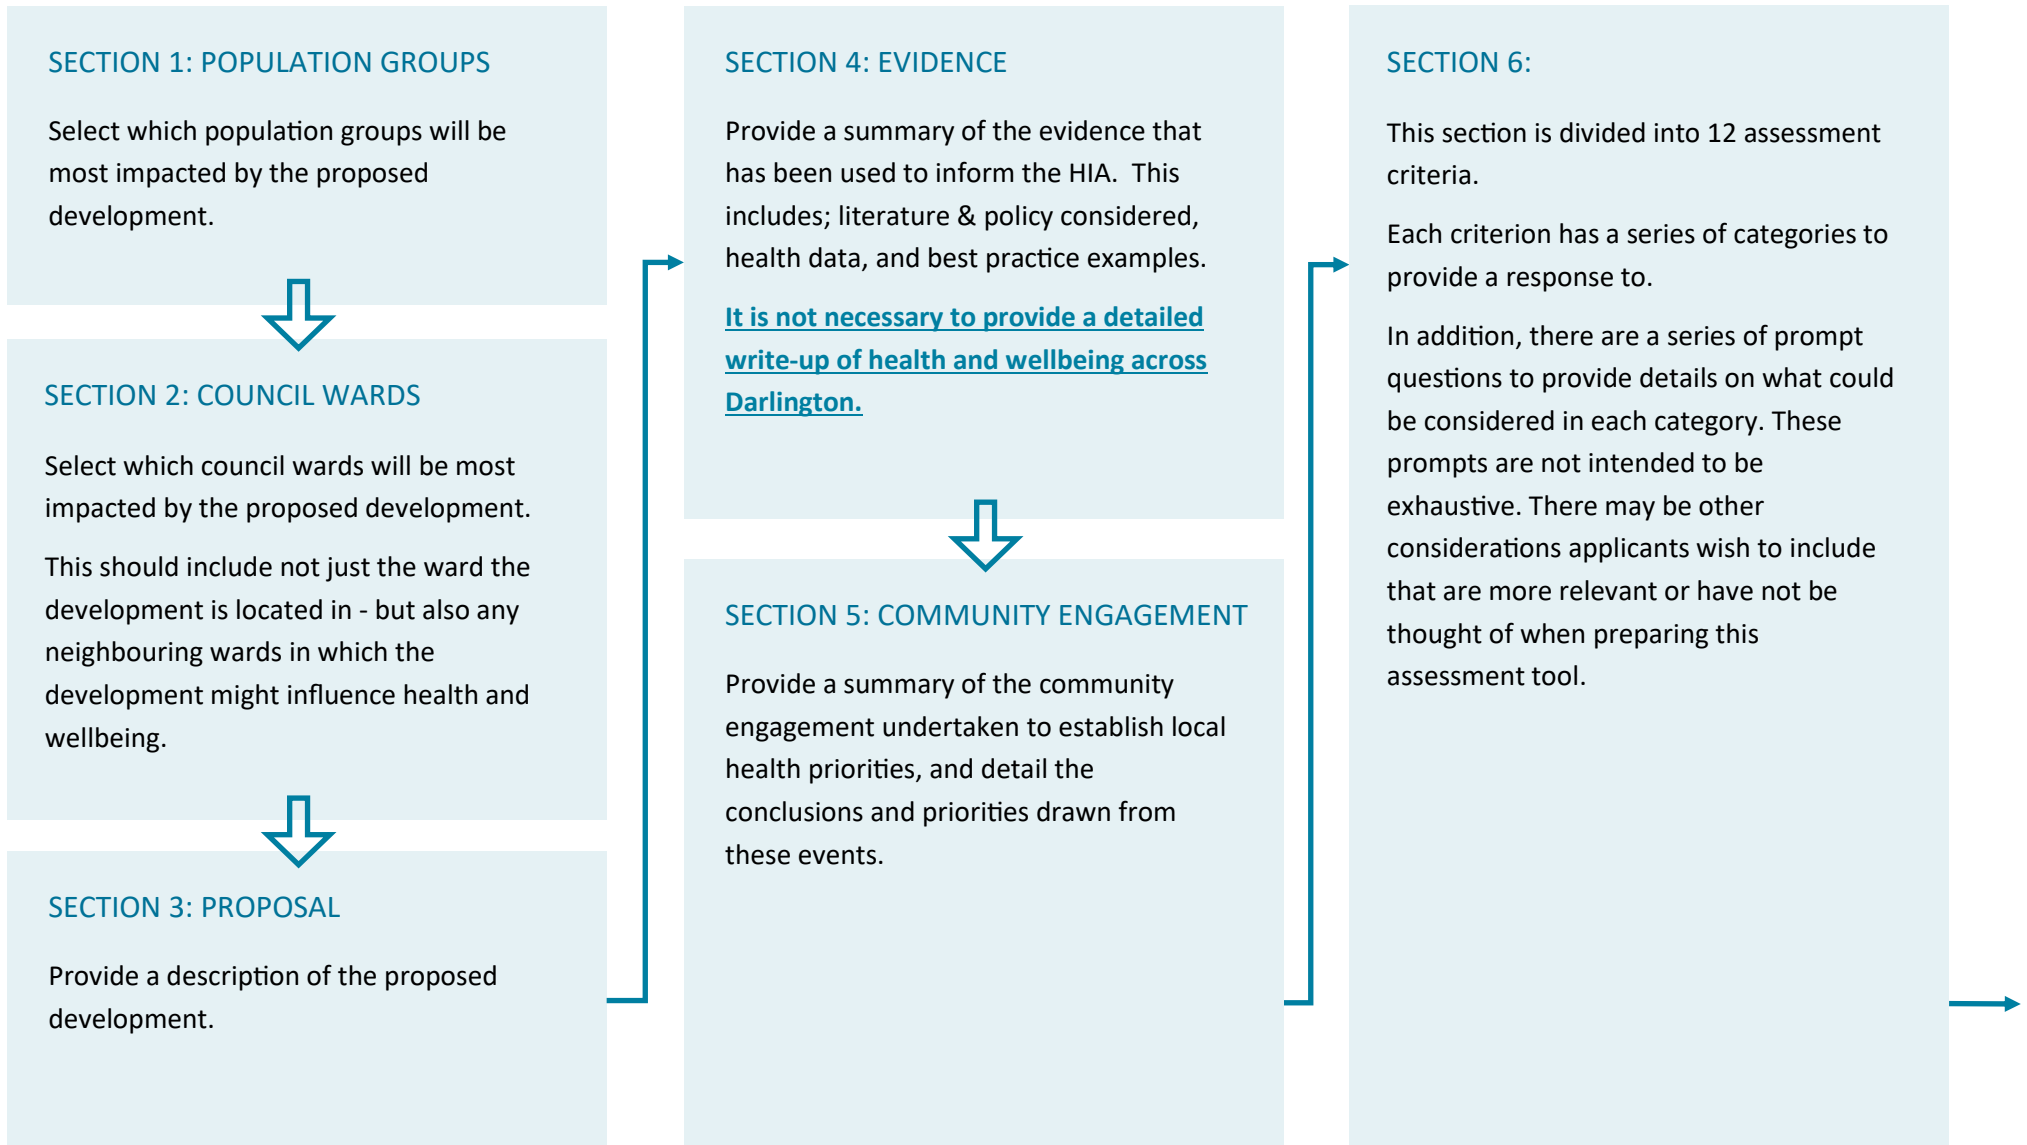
SECTION 1: POPULATION GROUPS

Select which population groups will be most impacted by the proposed development.

SECTION 2: COUNCIL WARDS

Select which council wards will be most impacted by the proposed development.

This should include not just the ward the development is located in - but also any neighbouring wards in which the development might influence health and wellbeing.

SECTION 3: PROPOSAL

Provide a description of the proposed development.

SECTION 4: EVIDENCE

Provide a summary of the evidence that has been used to inform the HIA. This includes; literature & policy considered, health data, and best practice examples.

It is not necessary to provide a detailed write-up of health and wellbeing across Darlington.

SECTION 5: COMMUNITY ENGAGEMENT

Provide a summary of the community engagement undertaken to establish local health priorities, and detail the conclusions and priorities drawn from these events.

SECTION 6:

This section is divided into 12 assessment criteria.

Each criterion has a series of categories to provide a response to.

In addition, there are a series of prompt questions to provide details on what could be considered in each category. These prompts are not intended to be exhaustive. There may be other considerations applicants wish to include that are more relevant or have not be thought of when preparing this assessment tool.